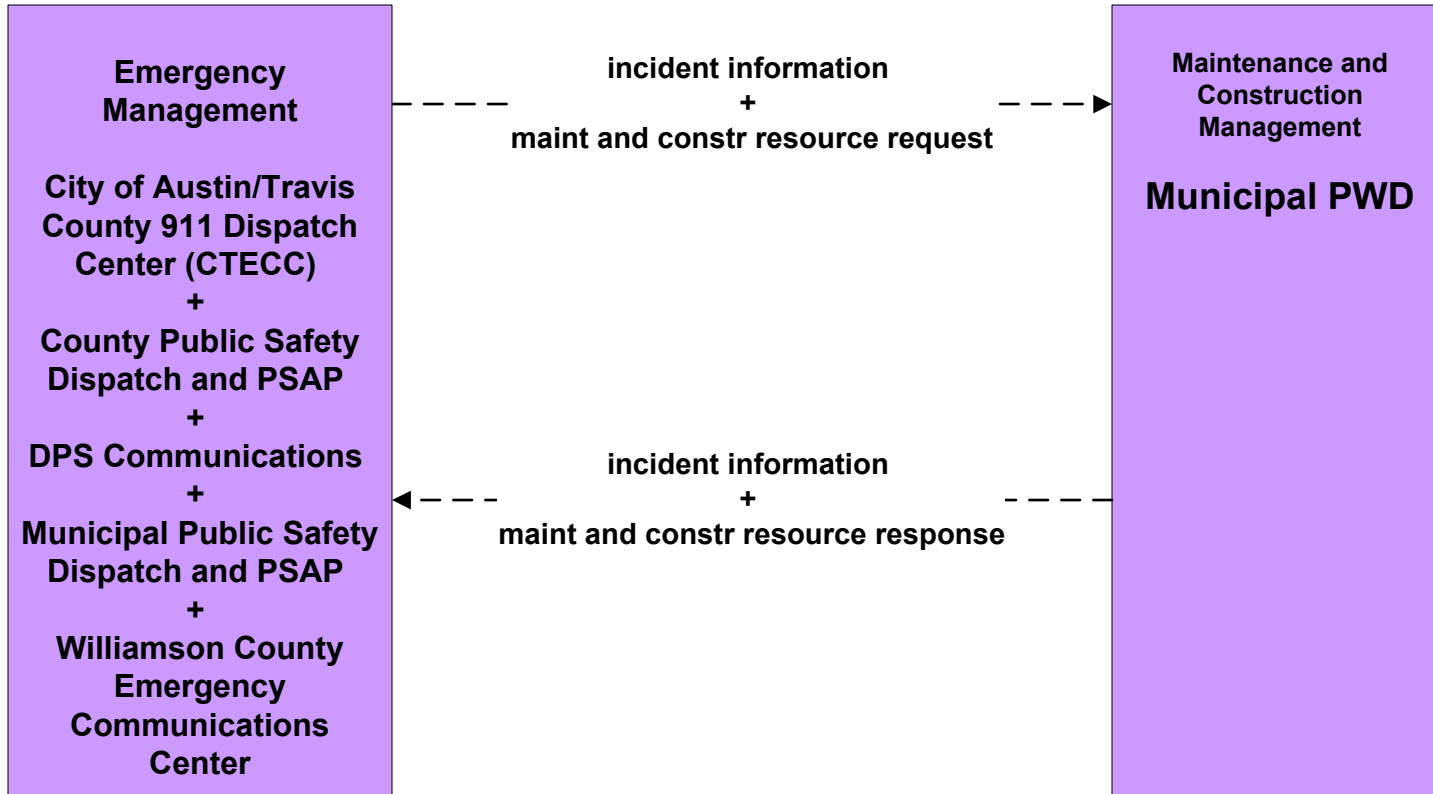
Emergency Management

City of Austin/Travis County 911 Dispatch Center (CTECC)
+
County Public Safety Dispatch and PSAP
+
DPS Communications
+
Municipal Public Safety Dispatch and PSAP
+
Williamson County Emergency Communications Center

incident information
+
maint and constr resource request

incident information
+
maint and constr resource response

Maintenance and Construction Management

Municipal PWD